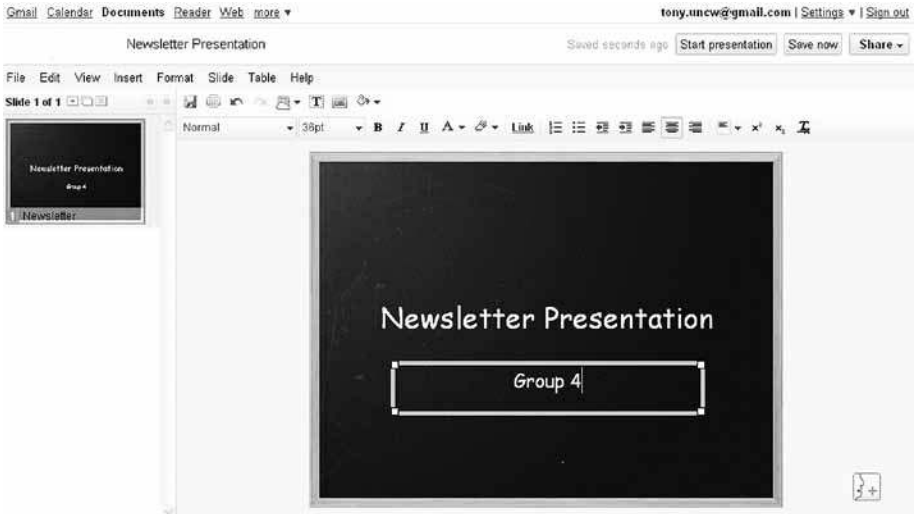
Gmail Calendar Documents Reader Web more ▾

tony.uncw@gmail.com | Settings ▾ | Sign out

Newsletter Presentation

Saved seconds ago Start presentation Save now Share ▾

File Edit View Insert Format Slide Table Help

Slide 1 of 1

Normal 36pt B I U A Link

Newsletter Presentation

Group 4

1 Newsletter

Newsletter Presentation

Group 4